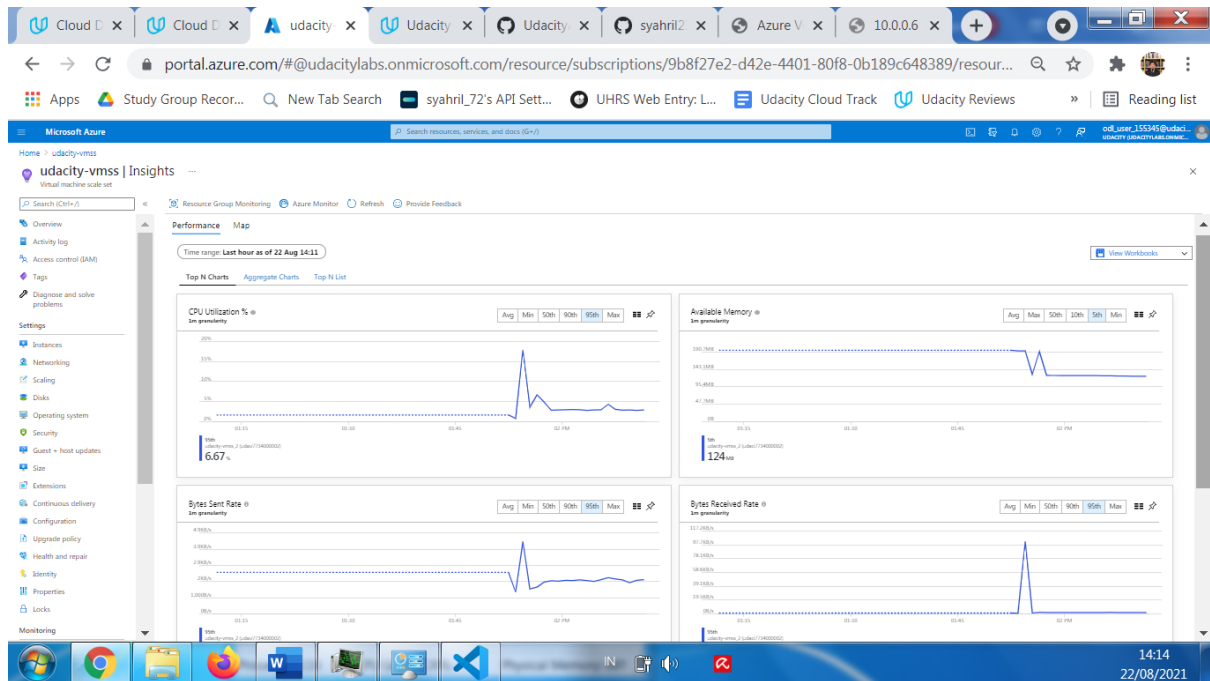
Cloud D × | Cloud D × | udacity × | Udacity × | Udacity × | syahril2 × | Azure V × | 10.0.0.6 ×

portal.azure.com/#@udacitylabs.onmicrosoft.com/resource/subscriptions/9b8f27e2-d42e-4401-80f8-0b189c648389/resour...

Apps | Study Group Recor... | New Tab Search | syahril_72's API Sett... | UHRS Web Entry: L... | Udacity Cloud Track | Udacity Reviews | » | Reading list

Microsoft Azure | Search resources, services, and docs (G+/) | odl_user_155345@udaci... UDACITY (UDACITYLABS.ONMIC...

Home > udacity-vmss

udacity-vmss | Insights ...
Virtual machine scale set

Search (Ctrl+/) | «

Overview
Activity log
Access control (IAM)
Tags
Diagnose and solve problems

Settings
Instances
Networking
Scaling
Disks
Operating system
Security
Guest + host updates
Size
Extensions
Continuous delivery
Configuration
Upgrade policy
Health and repair
Identity
Properties
Locks

Monitoring

Resource Group Monitoring | Azure Monitor | Refresh | Provide Feedback

Performance | Map

Time range: Last hour as of 22 Aug 14:11

View Workbooks

Top N Charts | Aggregate Charts | Top N List

CPU Utilization %
1m granularity
Avg | Min | 50th | 90th | 95th | Max
20%
15%
10%
5%
0%
01:15 | 01:30 | 01:45 | 02 PM
95th
udacity-vmss_2 (udaci734000002)
6.67 %

Available Memory
1m granularity
Avg | Max | 50th | 10th | 5th | Min
190.7MB
143.1MB
95.4MB
47.7MB
0B
01:15 | 01:30 | 01:45 | 02 PM
5th
udacity-vmss_2 (udaci734000002)
124 MB

Bytes Sent Rate
1m granularity
Avg | Min | 50th | 90th | 95th | Max
4.9KB/s
3.9KB/s
2.9KB/s
2KB/s
1,000B/s
0B/s
01:15 | 01:30 | 01:45 | 02 PM
95th
udacity-vmss_2 (udaci734000002)

Bytes Received Rate
1m granularity
Avg | Min | 50th | 90th | 95th | Max
117.2KB/s
97.7KB/s
78.1KB/s
58.6KB/s
39.1KB/s
19.5KB/s
0B/s
01:15 | 01:30 | 01:45 | 02 PM
95th
udacity-vmss_2 (udaci734000002)

IN
14:14
22/08/2021